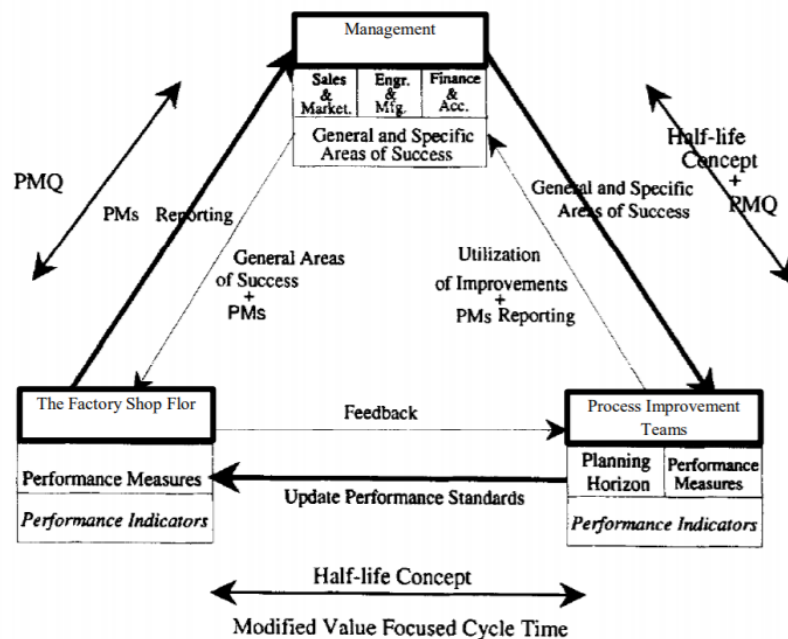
Management

| Sales & Market. | Engr. & Mfg. | Finance & Acc. |
|---|---|---|

General and Specific Areas of Success

PMQ

PMs Reporting

General Areas of Success + PMs

Utilization of Improvements + PMs Reporting

General and Specific Areas of Success

Half-life Concept + PMQ

The Factory Shop Flor

Feedback

Process Improvement Teams

Performance Measures

Performance Indicators

Update Performance Standards

Planning Horizon

Performance Measures

Performance Indicators

Half-life Concept

Modified Value Focused Cycle Time